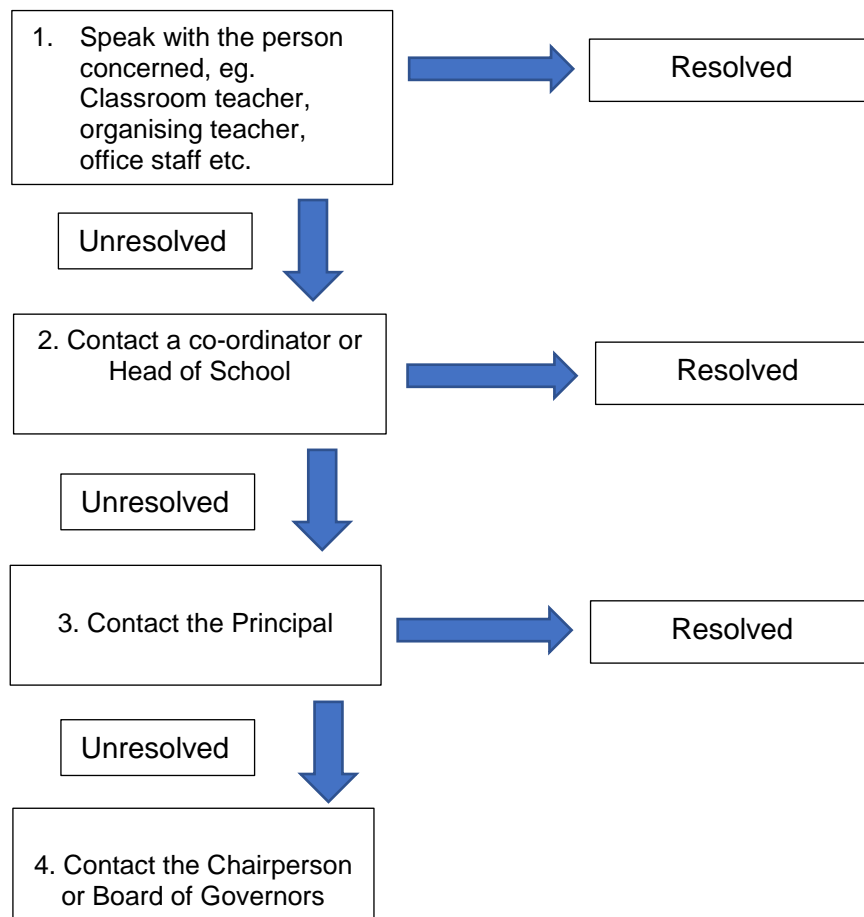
1. Speak with the person concerned, eg. Classroom teacher, organising teacher, office staff etc.

Resolved

Unresolved

2. Contact a co-ordinator or Head of School

Resolved

Unresolved

3. Contact the Principal

Resolved

Unresolved

4. Contact the Chairperson or Board of Governors